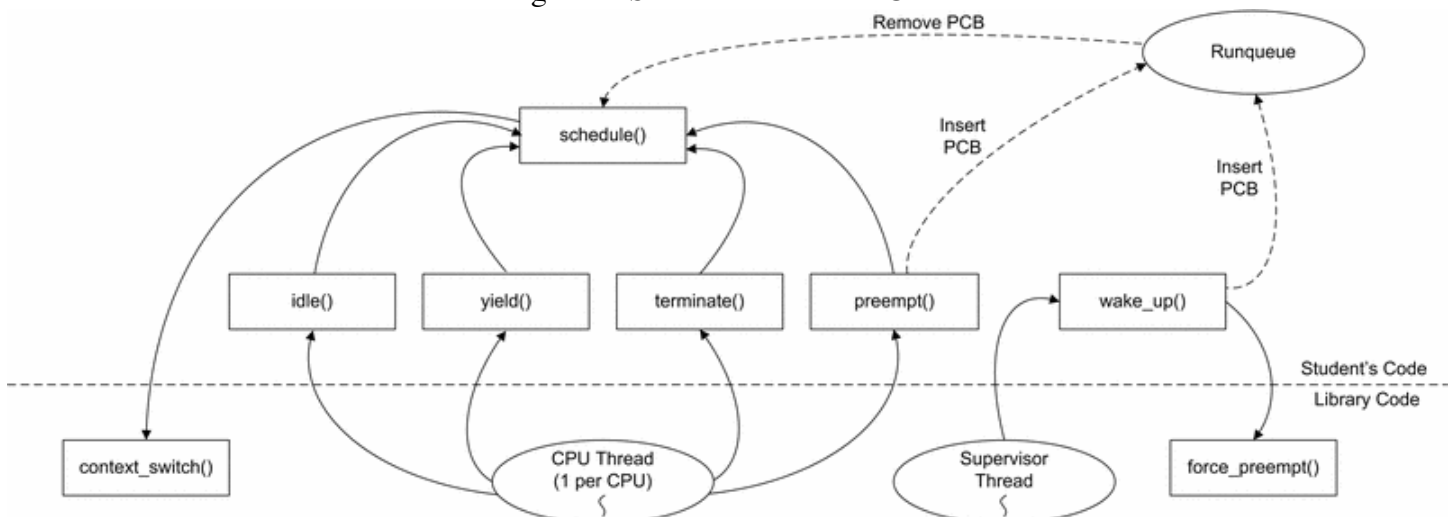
Remove PCB

Runqueue

schedule()

Insert PCB

Insert PCB

idle()

yield()

terminate()

preempt()

wake_up()

Student's Code

Library Code

context_switch()

CPU Thread (1 per CPU)

Supervisor Thread

force_preempt()